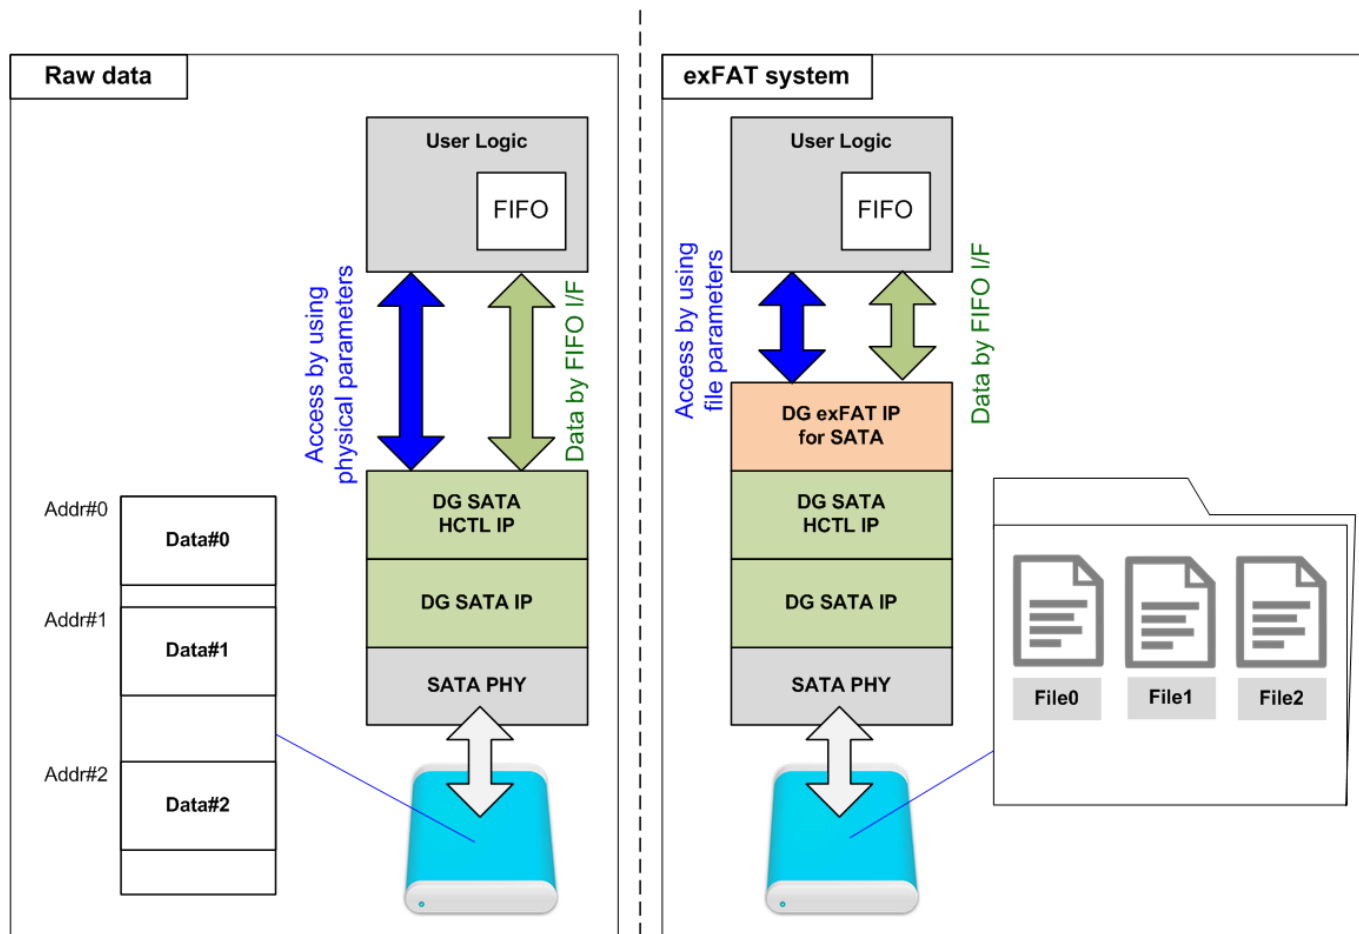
Raw data

User Logic

FIFO

Access by using physical parameters

Data by FIFO I/F

DG SATA HCTL IP

DG SATA IP

SATA PHY

Addr#0
Data#0
Addr#1
Data#1
Addr#2
Data#2

exFAT system

User Logic

FIFO

Access by using file parameters

Data by FIFO I/F

DG exFAT IP for SATA

DG SATA HCTL IP

DG SATA IP

SATA PHY

File0
File1
File2